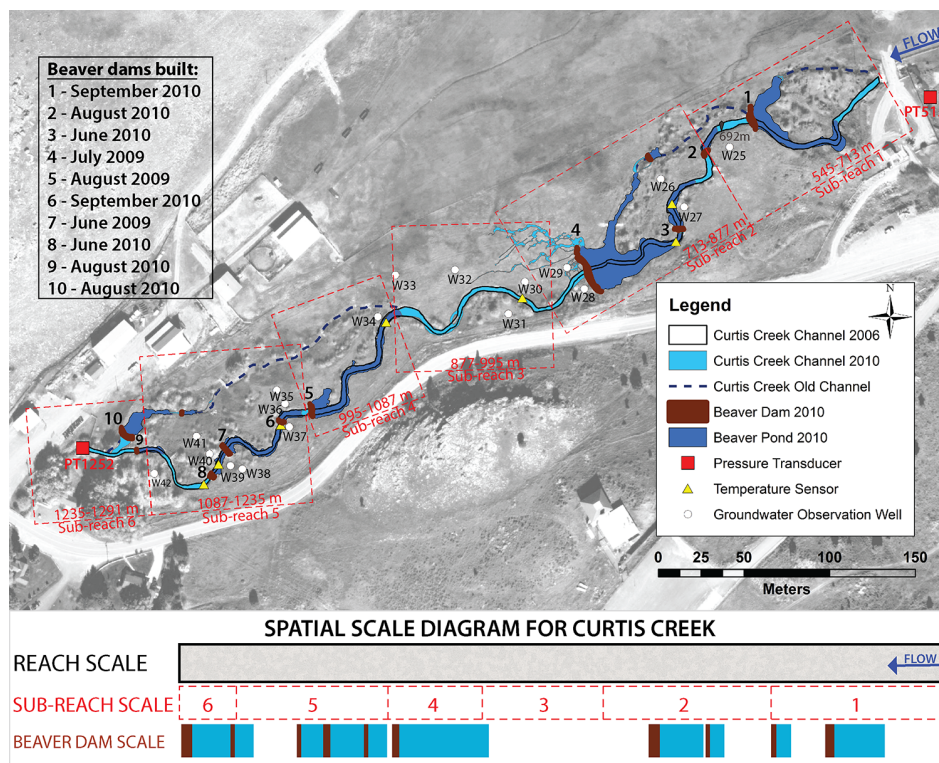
Beaver dams built:
1 - September 2010
2 - August 2010
3 - June 2010
4 - July 2009
5 - August 2009
6 - September 2010
7 - June 2009
8 - June 2010
9 - August 2010
10 - August 2010

FLOW

PT51

1
692m
W25
2
545-713 m
Sub-reach 1
W26
W27
3
4
713-877 m
Sub-reach 2
W29
W28
W32
W33
W30
W31
W34
877-995 m
Sub-reach 3
5
W35
W36
6
W37
995-1087 m
Sub-reach 4
10
9
PT1252
W41
7
W40
8
W39
W38
W42
1087-1235 m
Sub-reach 5
1235-1291 m
Sub-reach 6

Legend
Curtis Creek Channel 2006
Curtis Creek Channel 2010
Curtis Creek Old Channel
Beaver Dam 2010
Beaver Pond 2010
Pressure Transducer
Temperature Sensor
Groundwater Observation Well

N

0 25 50 100 150
Meters

SPATIAL SCALE DIAGRAM FOR CURTIS CREEK

REACH SCALE
FLOW

SUB-REACH SCALE
6 5 4 3 2 1

BEAVER DAM SCALE